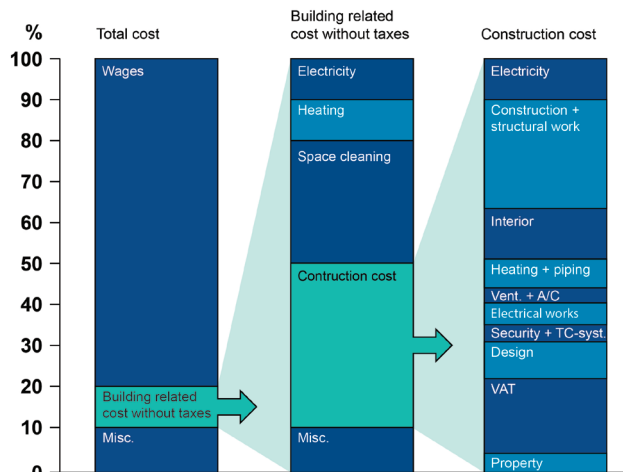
%

100
90
80
70
60
50
40
30
20
10
0

Total cost

Wages

Building related cost without taxes

Misc.

Building related cost without taxes

Electricity

Heating

Space cleaning

Contruction cost

Misc.

Construction cost

Electricity

Construction + structural work

Interior

Heating + piping

Vent. + A/C

Electrical works

Security + TC-syst.

Design

VAT

Property